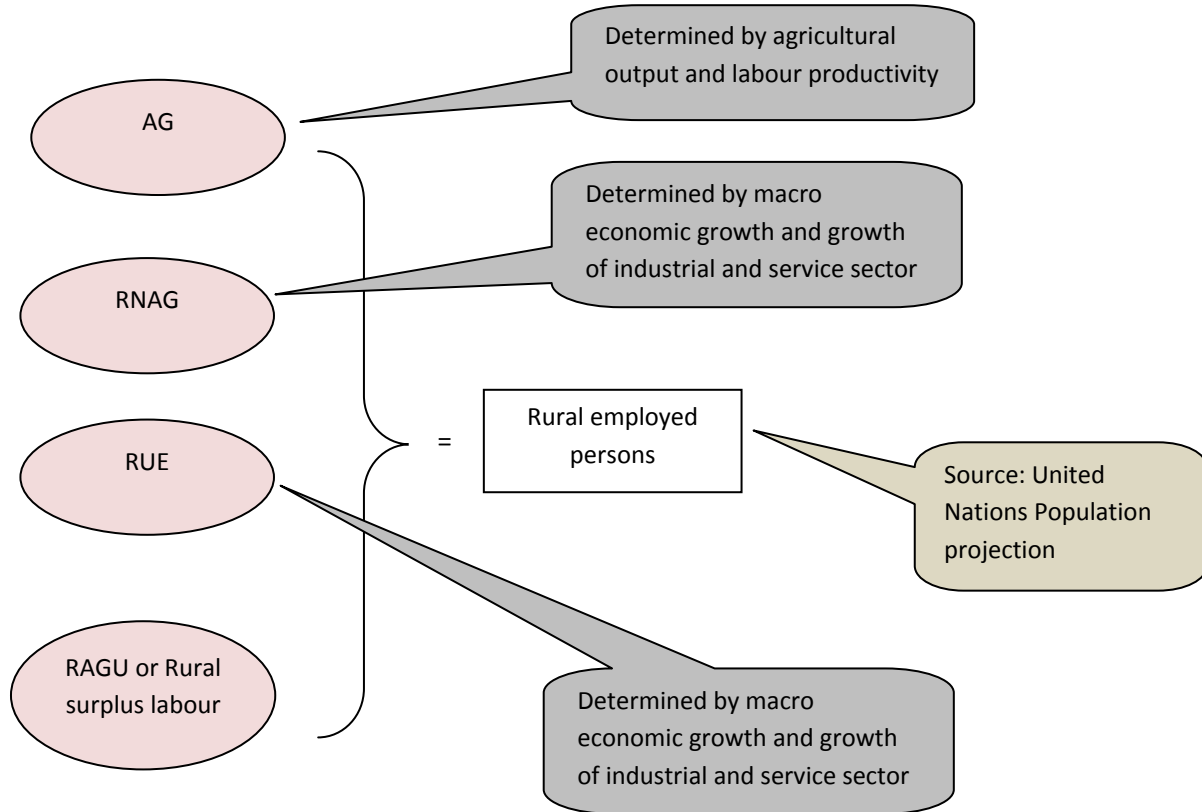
Determined by agricultural output and labour productivity

AG

Determined by macro economic growth and growth of industrial and service sector

RNAG

=

Rural employed persons

RUE

Source: United Nations Population projection

RAGU or Rural surplus labour

Determined by macro economic growth and growth of industrial and service sector